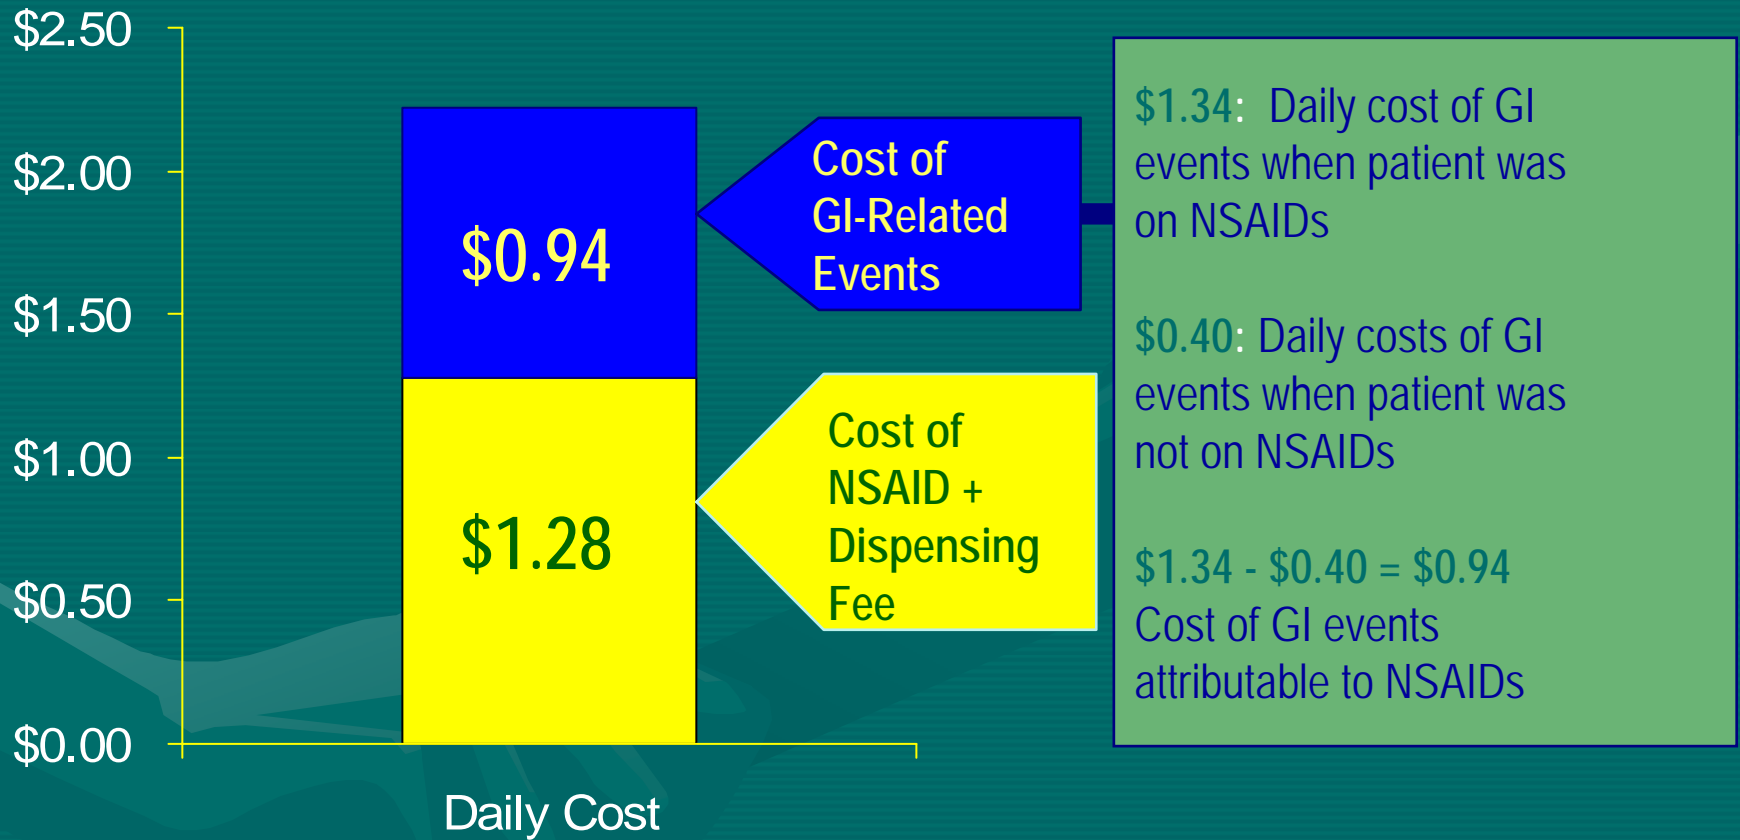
$2.50
$2.00
$1.50
$1.00
$0.50
$0.00

$0.94

$1.28

Daily Cost

Cost of GI-Related Events

Cost of NSAID + Dispensing Fee

$1.34: Daily cost of GI events when patient was on NSAIDs

$0.40: Daily costs of GI events when patient was not on NSAIDs

$1.34 - $0.40 = $0.94 Cost of GI events attributable to NSAIDs